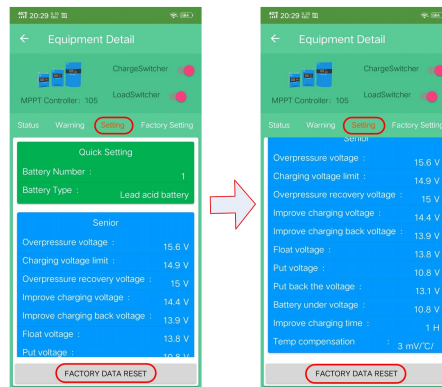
20:29

Equipment Detail

ChargeSwitcher

LoadSwitcher

MPPT Controller : 105

Status Warning Setting Factory Setting

Quick Setting

Battery Number : 1

Battery Type : Lead acid battery

Senior

Overpressure voltage : 15.6 V

Charging voltage limit : 14.9 V

Overpressure recovery voltage : 15 V

Improve charging voltage : 14.4 V

Improve charging back voltage : 13.9 V

Float voltage : 13.8 V

Put voltage : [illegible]

FACTORY DATA RESET

20:29

Equipment Detail

ChargeSwitcher

LoadSwitcher

MPPT Controller : 105

Status Warning Setting Factory Setting

Senior

Overpressure voltage : 15.6 V

Charging voltage limit : 14.9 V

Overpressure recovery voltage : 15 V

Improve charging voltage : 14.4 V

Improve charging back voltage : 13.9 V

Float voltage : 13.8 V

Put voltage : 10.8 V

Put back the voltage : 13.1 V

Battery under voltage : 10.8 V

Improve charging time : 1 H

Temp compensation : 3 mV/℃/

FACTORY DATA RESET